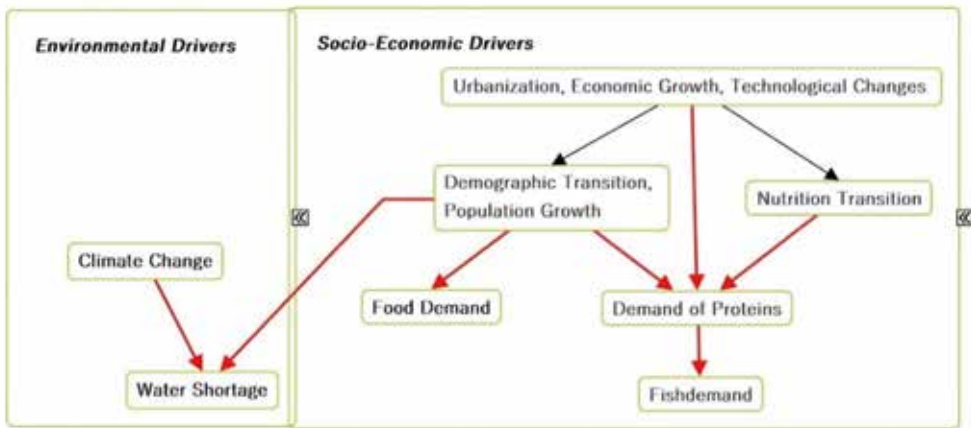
Environmental Drivers

Socio-Economic Drivers

Urbanization, Economic Growth, Technological Changes

Demographic Transition, Population Growth

Nutrition Transition

Climate Change

Food Demand

Demand of Proteins

Water Shortage

Fishdemand